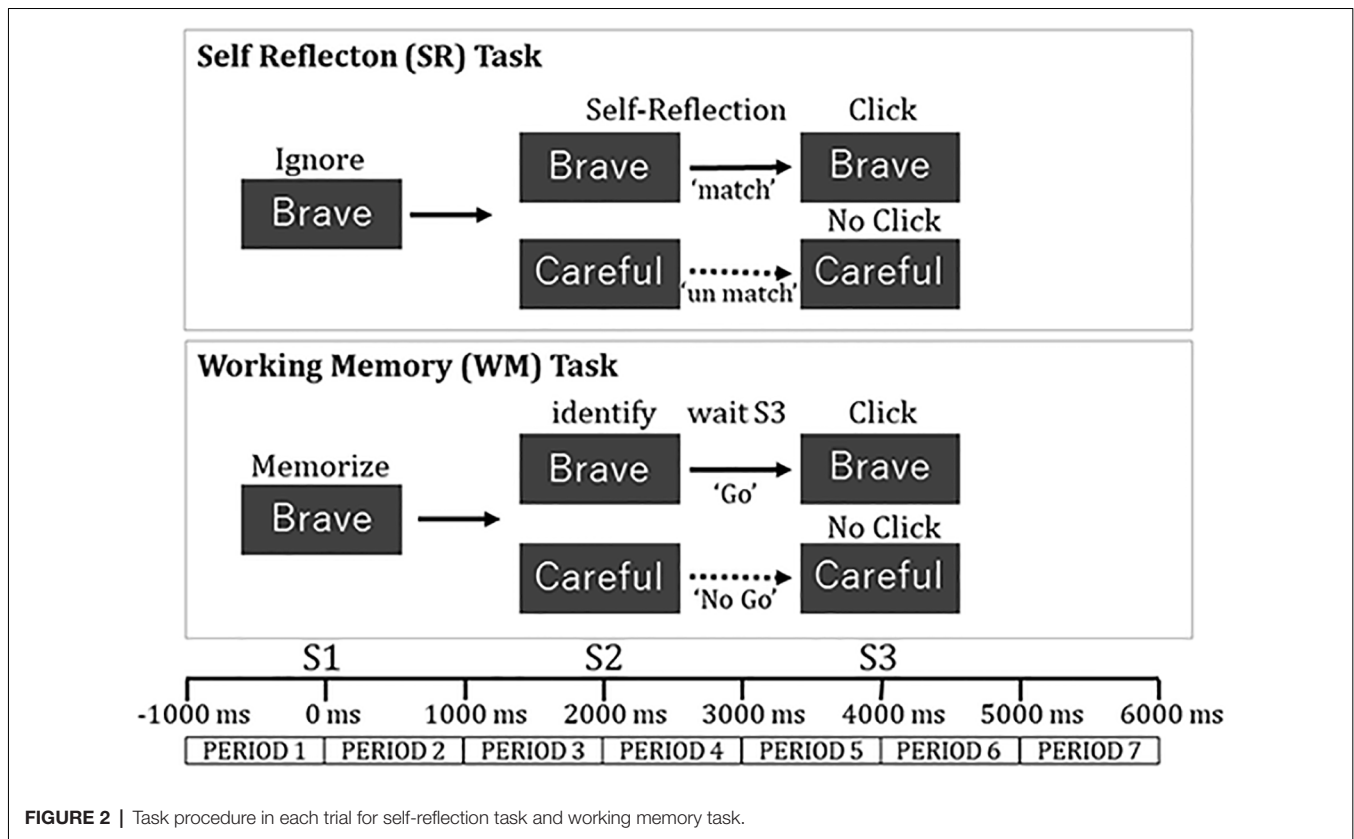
Self Reflecton (SR) Task

Ignore
Brave

Self-Reflection
Brave
'match'
Click
Brave

Careful
'un match'
No Click
Careful

Working Memory (WM) Task

Memorize
Brave

identify
Brave
wait S3
'Go'
Click
Brave

Careful
'No Go'
No Click
Careful

S1 S2 S3

-1000 ms 0 ms 1000 ms 2000 ms 3000 ms 4000 ms 5000 ms 6000 ms

| PERIOD 1 | PERIOD 2 | PERIOD 3 | PERIOD 4 | PERIOD 5 | PERIOD 6 | PERIOD 7 |
|---|---|---|---|---|---|---|

FIGURE 2 | Task procedure in each trial for self-reflection task and working memory task.